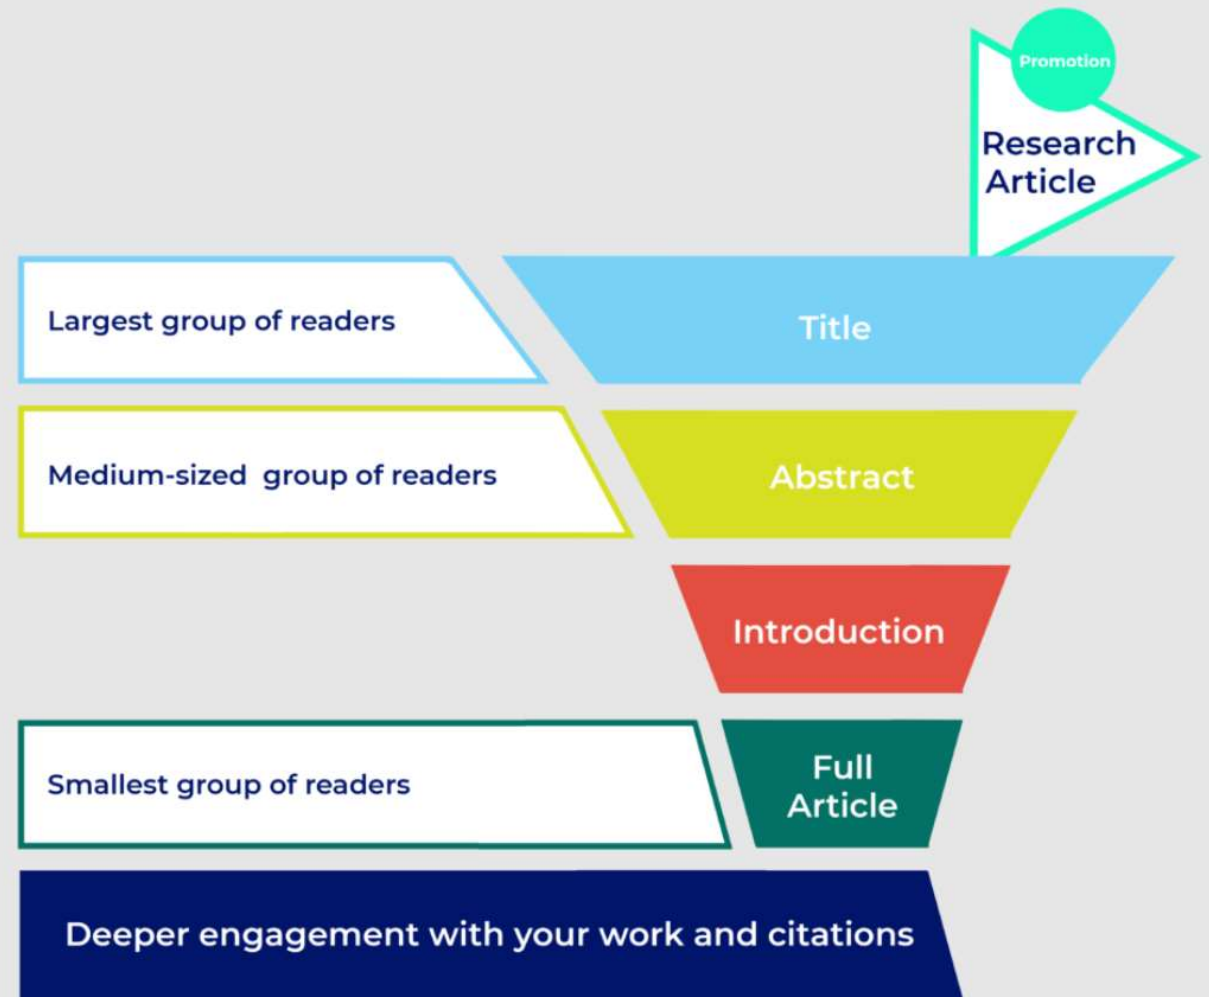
Promotion

Research Article

Largest group of readers

Title

Medium-sized group of readers

Abstract

Introduction

Smallest group of readers

Full Article

Deeper engagement with your work and citations